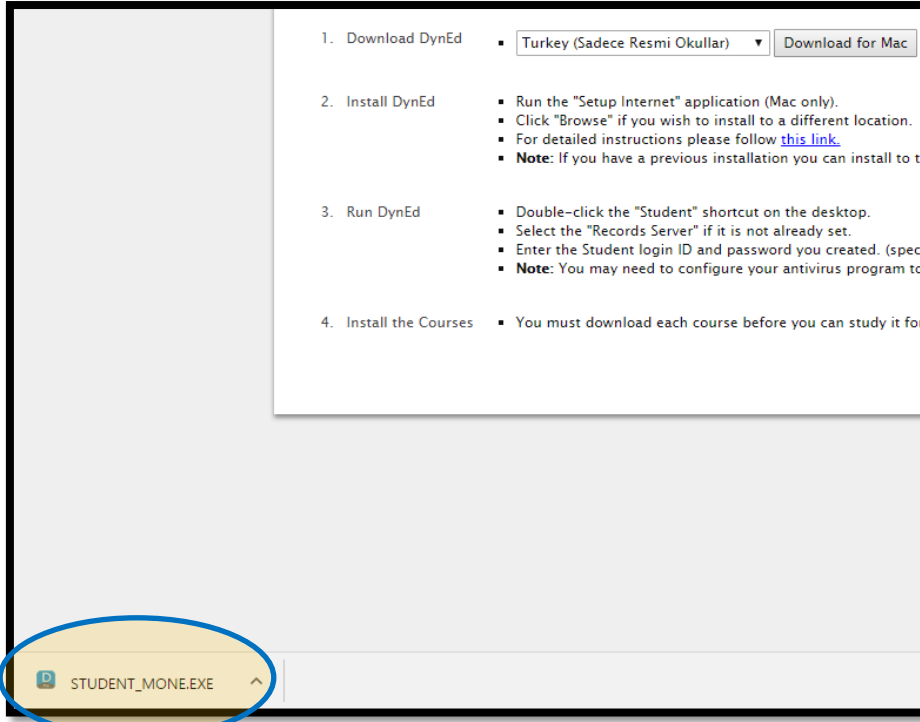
1. Download DynEd

- Turkey (Sadece Resmi Okullar) ▾ Download for Mac

2. Install DynEd

- Run the "Setup Internet" application (Mac only).
- Click "Browse" if you wish to install to a different location.
- For detailed instructions please follow this link.
- **Note**: If you have a previous installation you can install to t

3. Run DynEd

- Double-click the "Student" shortcut on the desktop.
- Select the "Records Server" if it is not already set.
- Enter the Student login ID and password you created. (spec
- **Note**: You may need to configure your antivirus program to

4. Install the Courses

- You must download each course before you can study it for

STUDENT_MONE.EXE ^